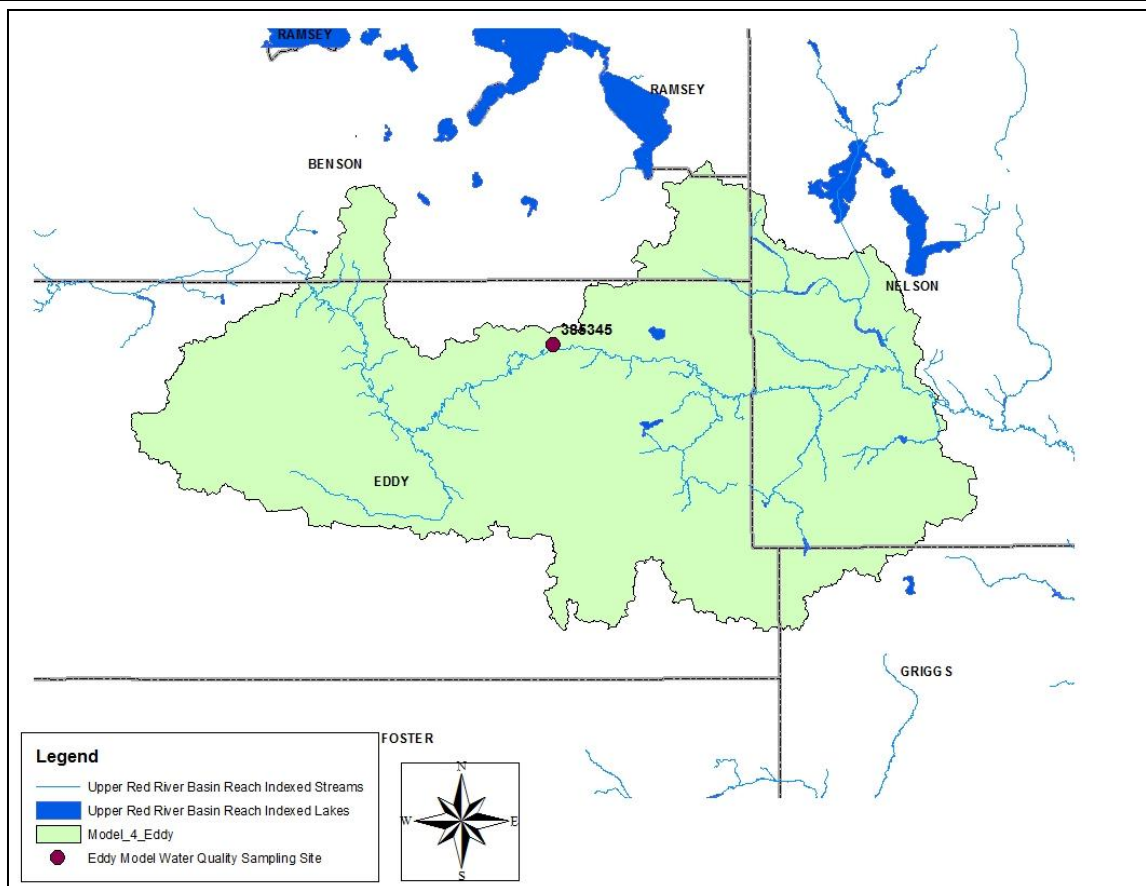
RAMSEY

RAMSEY

BENSON

NELSON

385345

EDDY

GRIGGS

FOSTER

Legend
Upper Red River Basin Reach Indexed Streams
Upper Red River Basin Reach Indexed Lakes
Model_4_Eddy
Eddy Model Water Quality Sampling Site

N
W
E
S